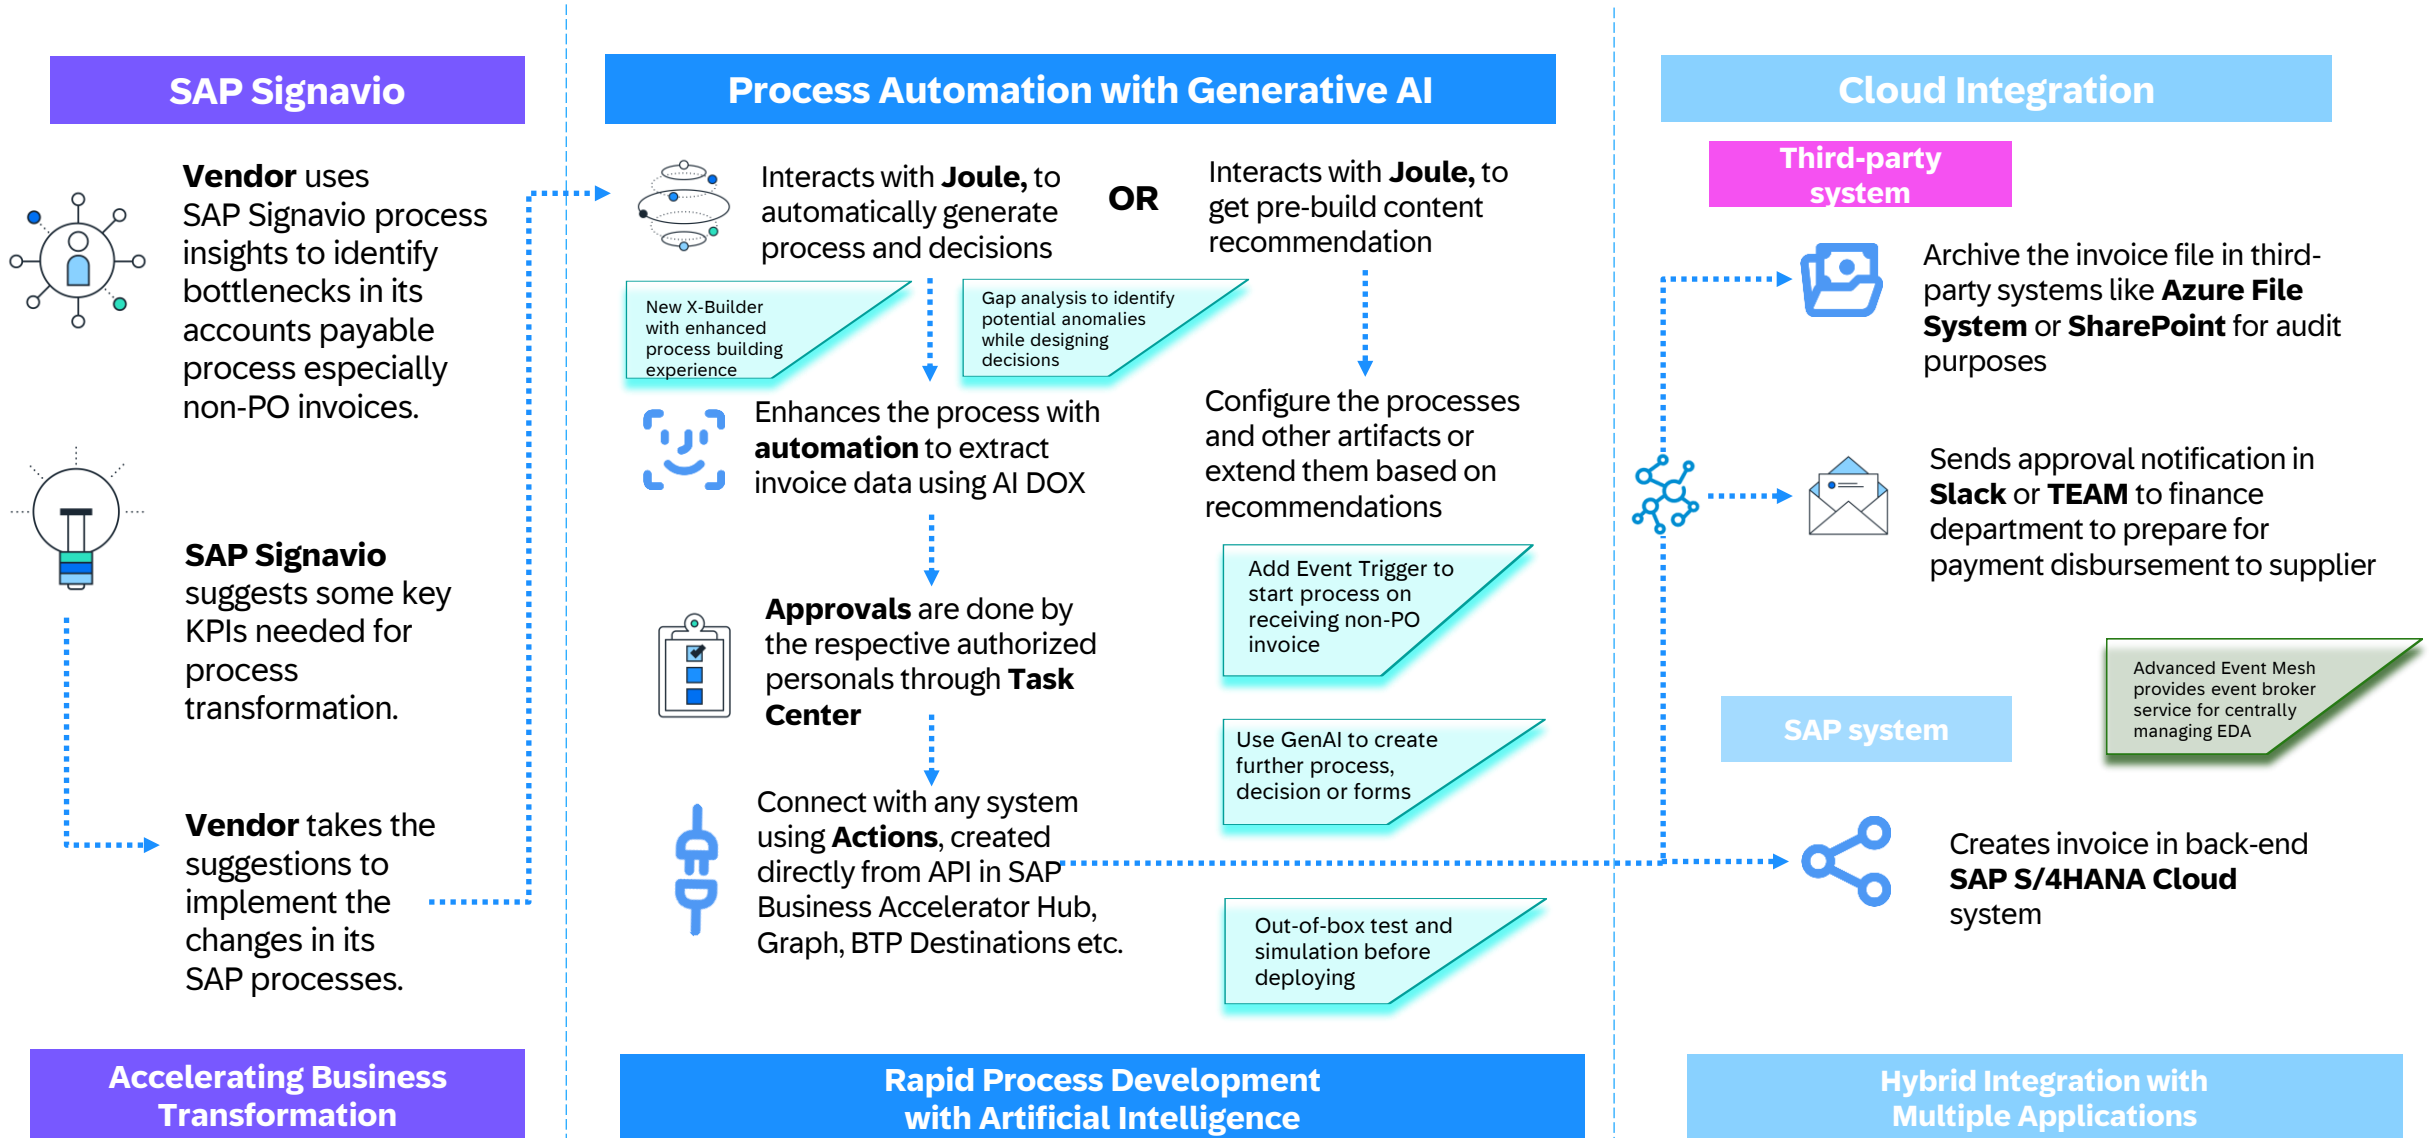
SAP Signavio

Vendor uses SAP Signavio process insights to identify bottlenecks in its accounts payable process especially non-PO invoices.

SAP Signavio suggests some key KPIs needed for process transformation.

Vendor takes the suggestions to implement the changes in its SAP processes.

Accelerating Business Transformation

Process Automation with Generative AI

Interacts with Joule, to automatically generate process and decisions

OR

Interacts with Joule, to get pre-build content recommendation

New X-Builder with enhanced process building experience

Gap analysis to identify potential anomalies while designing decisions

Enhances the process with automation to extract invoice data using AI DOX

Configure the processes and other artifacts or extend them based on recommendations

Add Event Trigger to start process on receiving non-PO invoice

Approvals are done by the respective authorized personals through Task Center

Use GenAI to create further process, decision or forms

Connect with any system using Actions, created directly from API in SAP Business Accelerator Hub, Graph, BTP Destinations etc.

Out-of-box test and simulation before deploying

Rapid Process Development with Artificial Intelligence

Cloud Integration

Third-party system

Archive the invoice file in third-party systems like Azure File System or SharePoint for audit purposes

Sends approval notification in Slack or TEAM to finance department to prepare for payment disbursement to supplier

SAP system

Advanced Event Mesh provides event broker service for centrally managing EDA

Creates invoice in back-end SAP S/4HANA Cloud system

Hybrid Integration with Multiple Applications